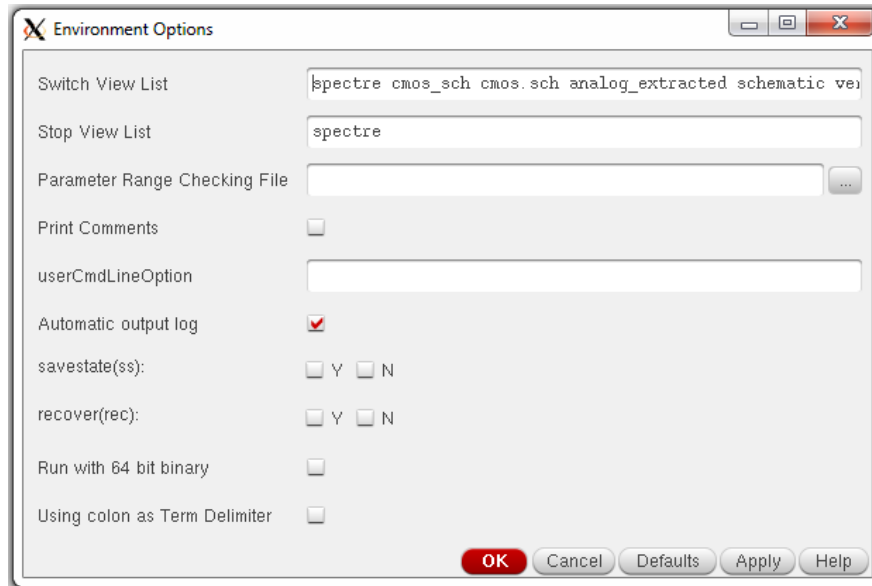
Environment Options

Switch View List spectre cmos_sch cmos.sch analog_extracted schematic ve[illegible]

Stop View List spectre

Parameter Range Checking File ...

Print Comments

userCmdLineOption

Automatic output log

savestate(ss): Y N

recover(rec): Y N

Run with 64 bit binary

Using colon as Term Delimiter

OK Cancel Defaults Apply Help